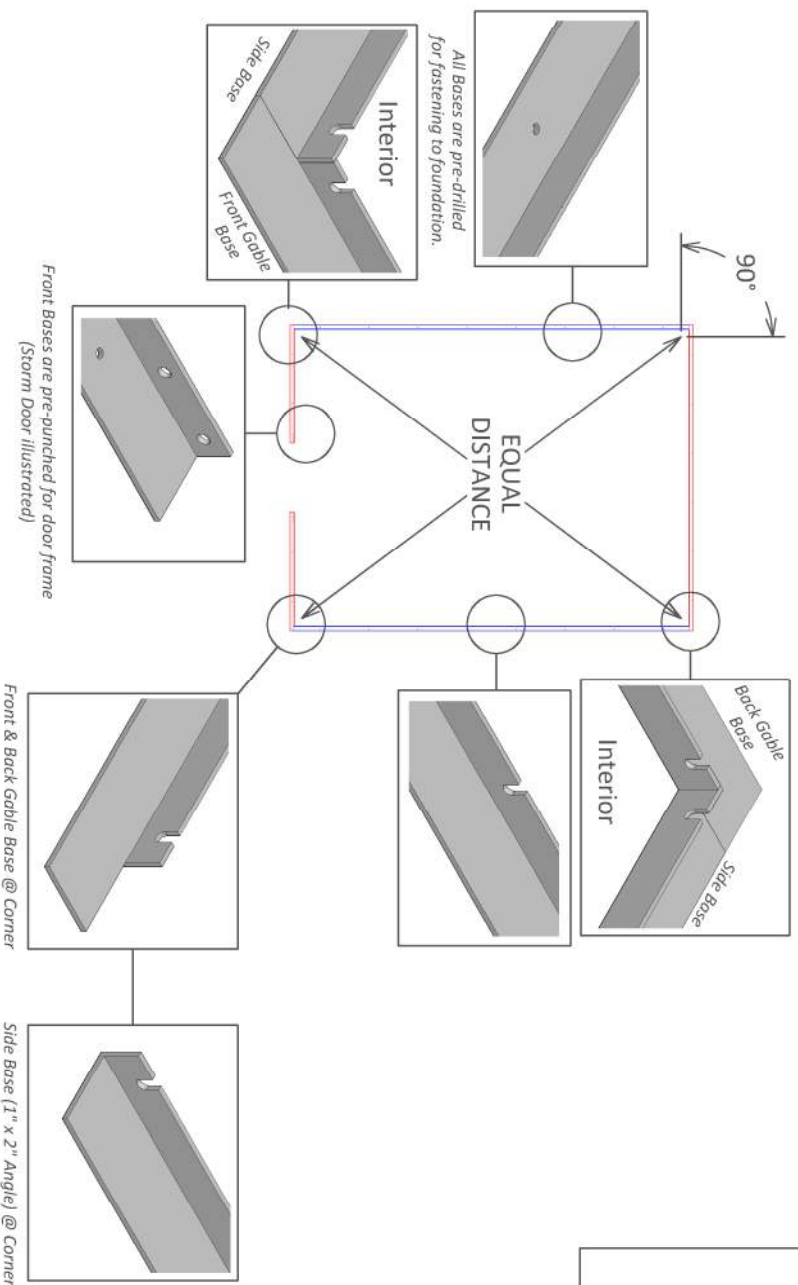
All Bases are pre-drilled for fastening to foundation.

90°

Interior

Side Base

Front Gable Base

EQUAL DISTANCE

Front Bases are pre-punched for door frame (Storm Door illustrated)

Back Gable Base

Interior

Side Base

Front & Back Gable Base @ Corner

Side Base (1" x 2" Angle) @ Corner